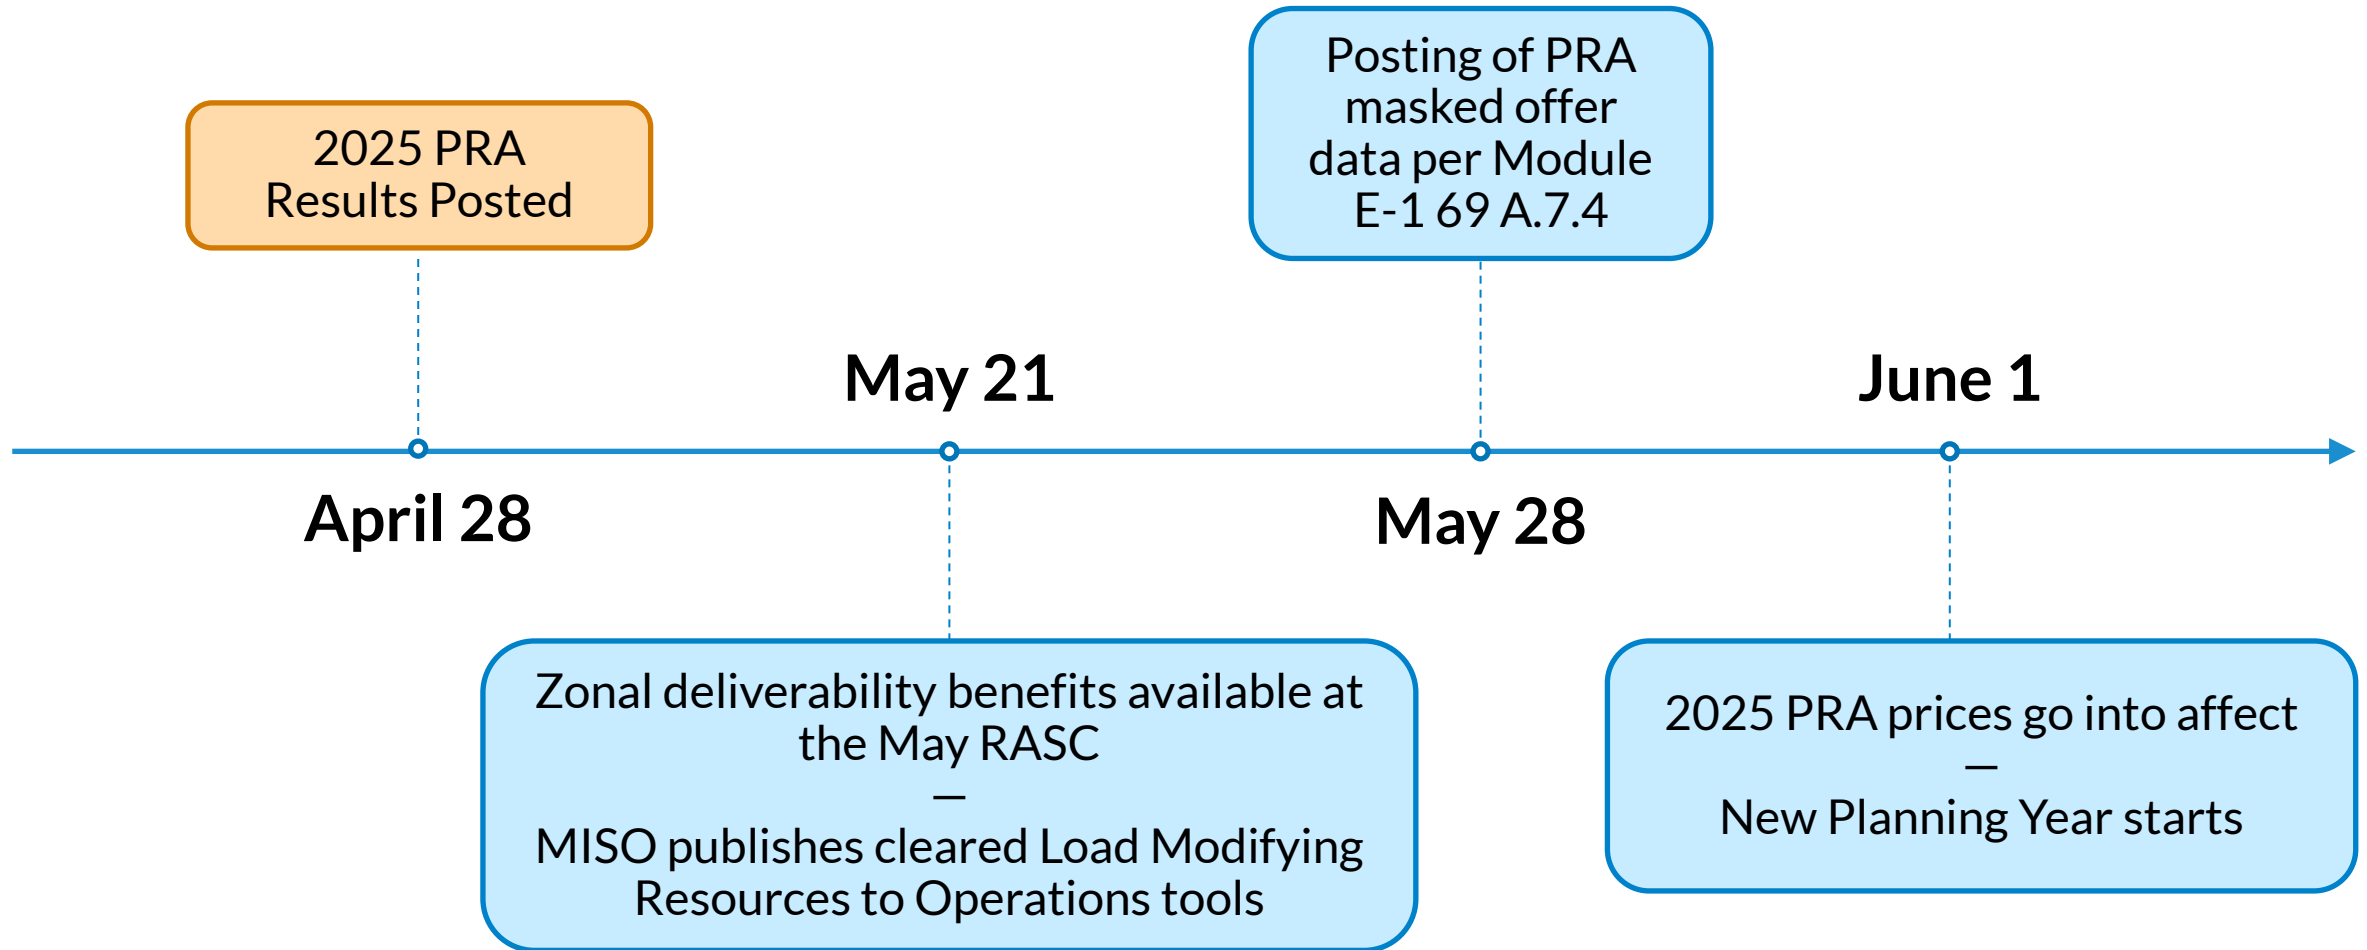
2025 PRA Results Posted

April 28

May 21

Zonal deliverability benefits available at the May RASC
—
MISO publishes cleared Load Modifying Resources to Operations tools

Posting of PRA masked offer data per Module E-1 69 A.7.4

May 28

June 1

2025 PRA prices go into affect
—
New Planning Year starts